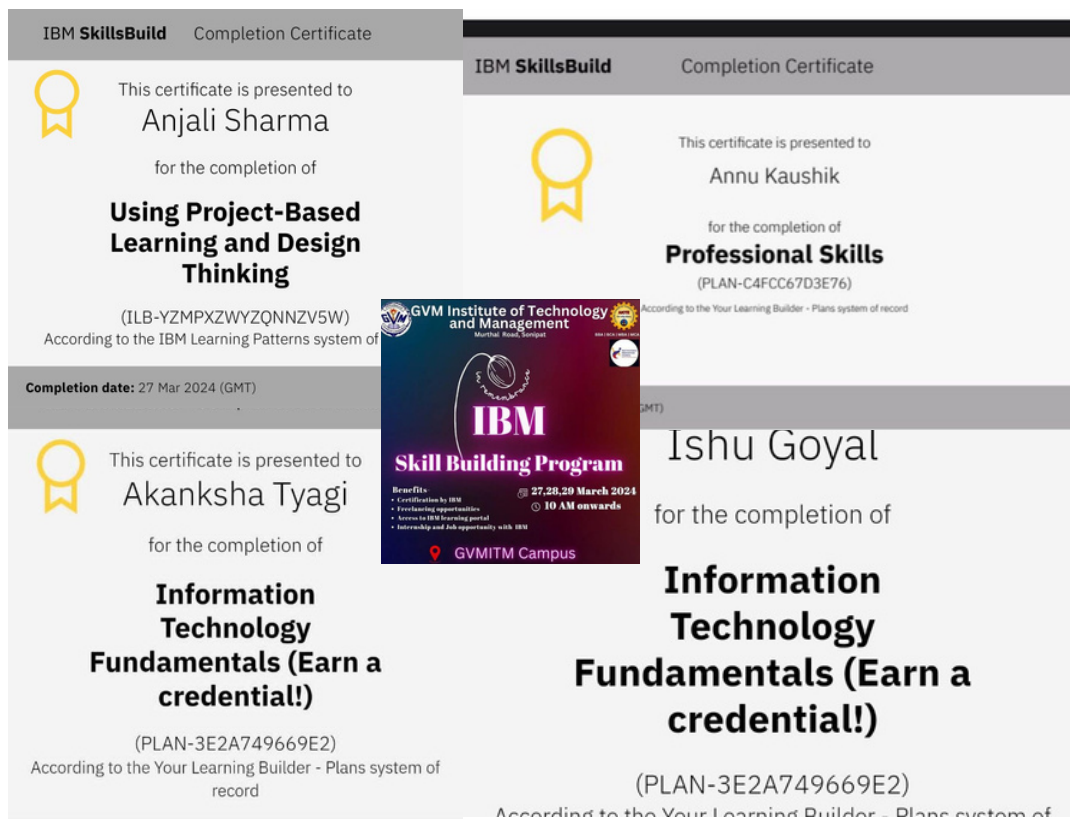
IBM SkillsBuild Completion Certificate

This certificate is presented to
Anjali Sharma
for the completion of
Using Project-Based Learning and Design Thinking
(ILB-YZMPXZWYZQNNZV5W)
According to the IBM Learning Patterns system of

Completion date: 27 Mar 2024 (GMT)

IBM SkillsBuild Completion Certificate

This certificate is presented to
Annu Kaushik
for the completion of
Professional Skills
(PLAN-C4FCC67D3E76)
According to the Your Learning Builder - Plans system of record

GMT)

GVM Institute of Technology and Management
Murthal Road, Sonipat
In remembrance
IBM
Skill Building Program
Benefits
• Certification by IBM
• Freelancing opportunities
• Access to IBM learning portal
• Internship and Job opportunity with IBM
27,28,29 March 2024
10 AM onwards
GVMITM Campus

This certificate is presented to
Akanksha Tyagi
for the completion of
Information Technology Fundamentals (Earn a credential!)
(PLAN-3E2A749669E2)
According to the Your Learning Builder - Plans system of record

Ishu Goyal
for the completion of
Information Technology Fundamentals (Earn a credential!)
(PLAN-3E2A749669E2)
According to the Your Learning Builder - Plans system of